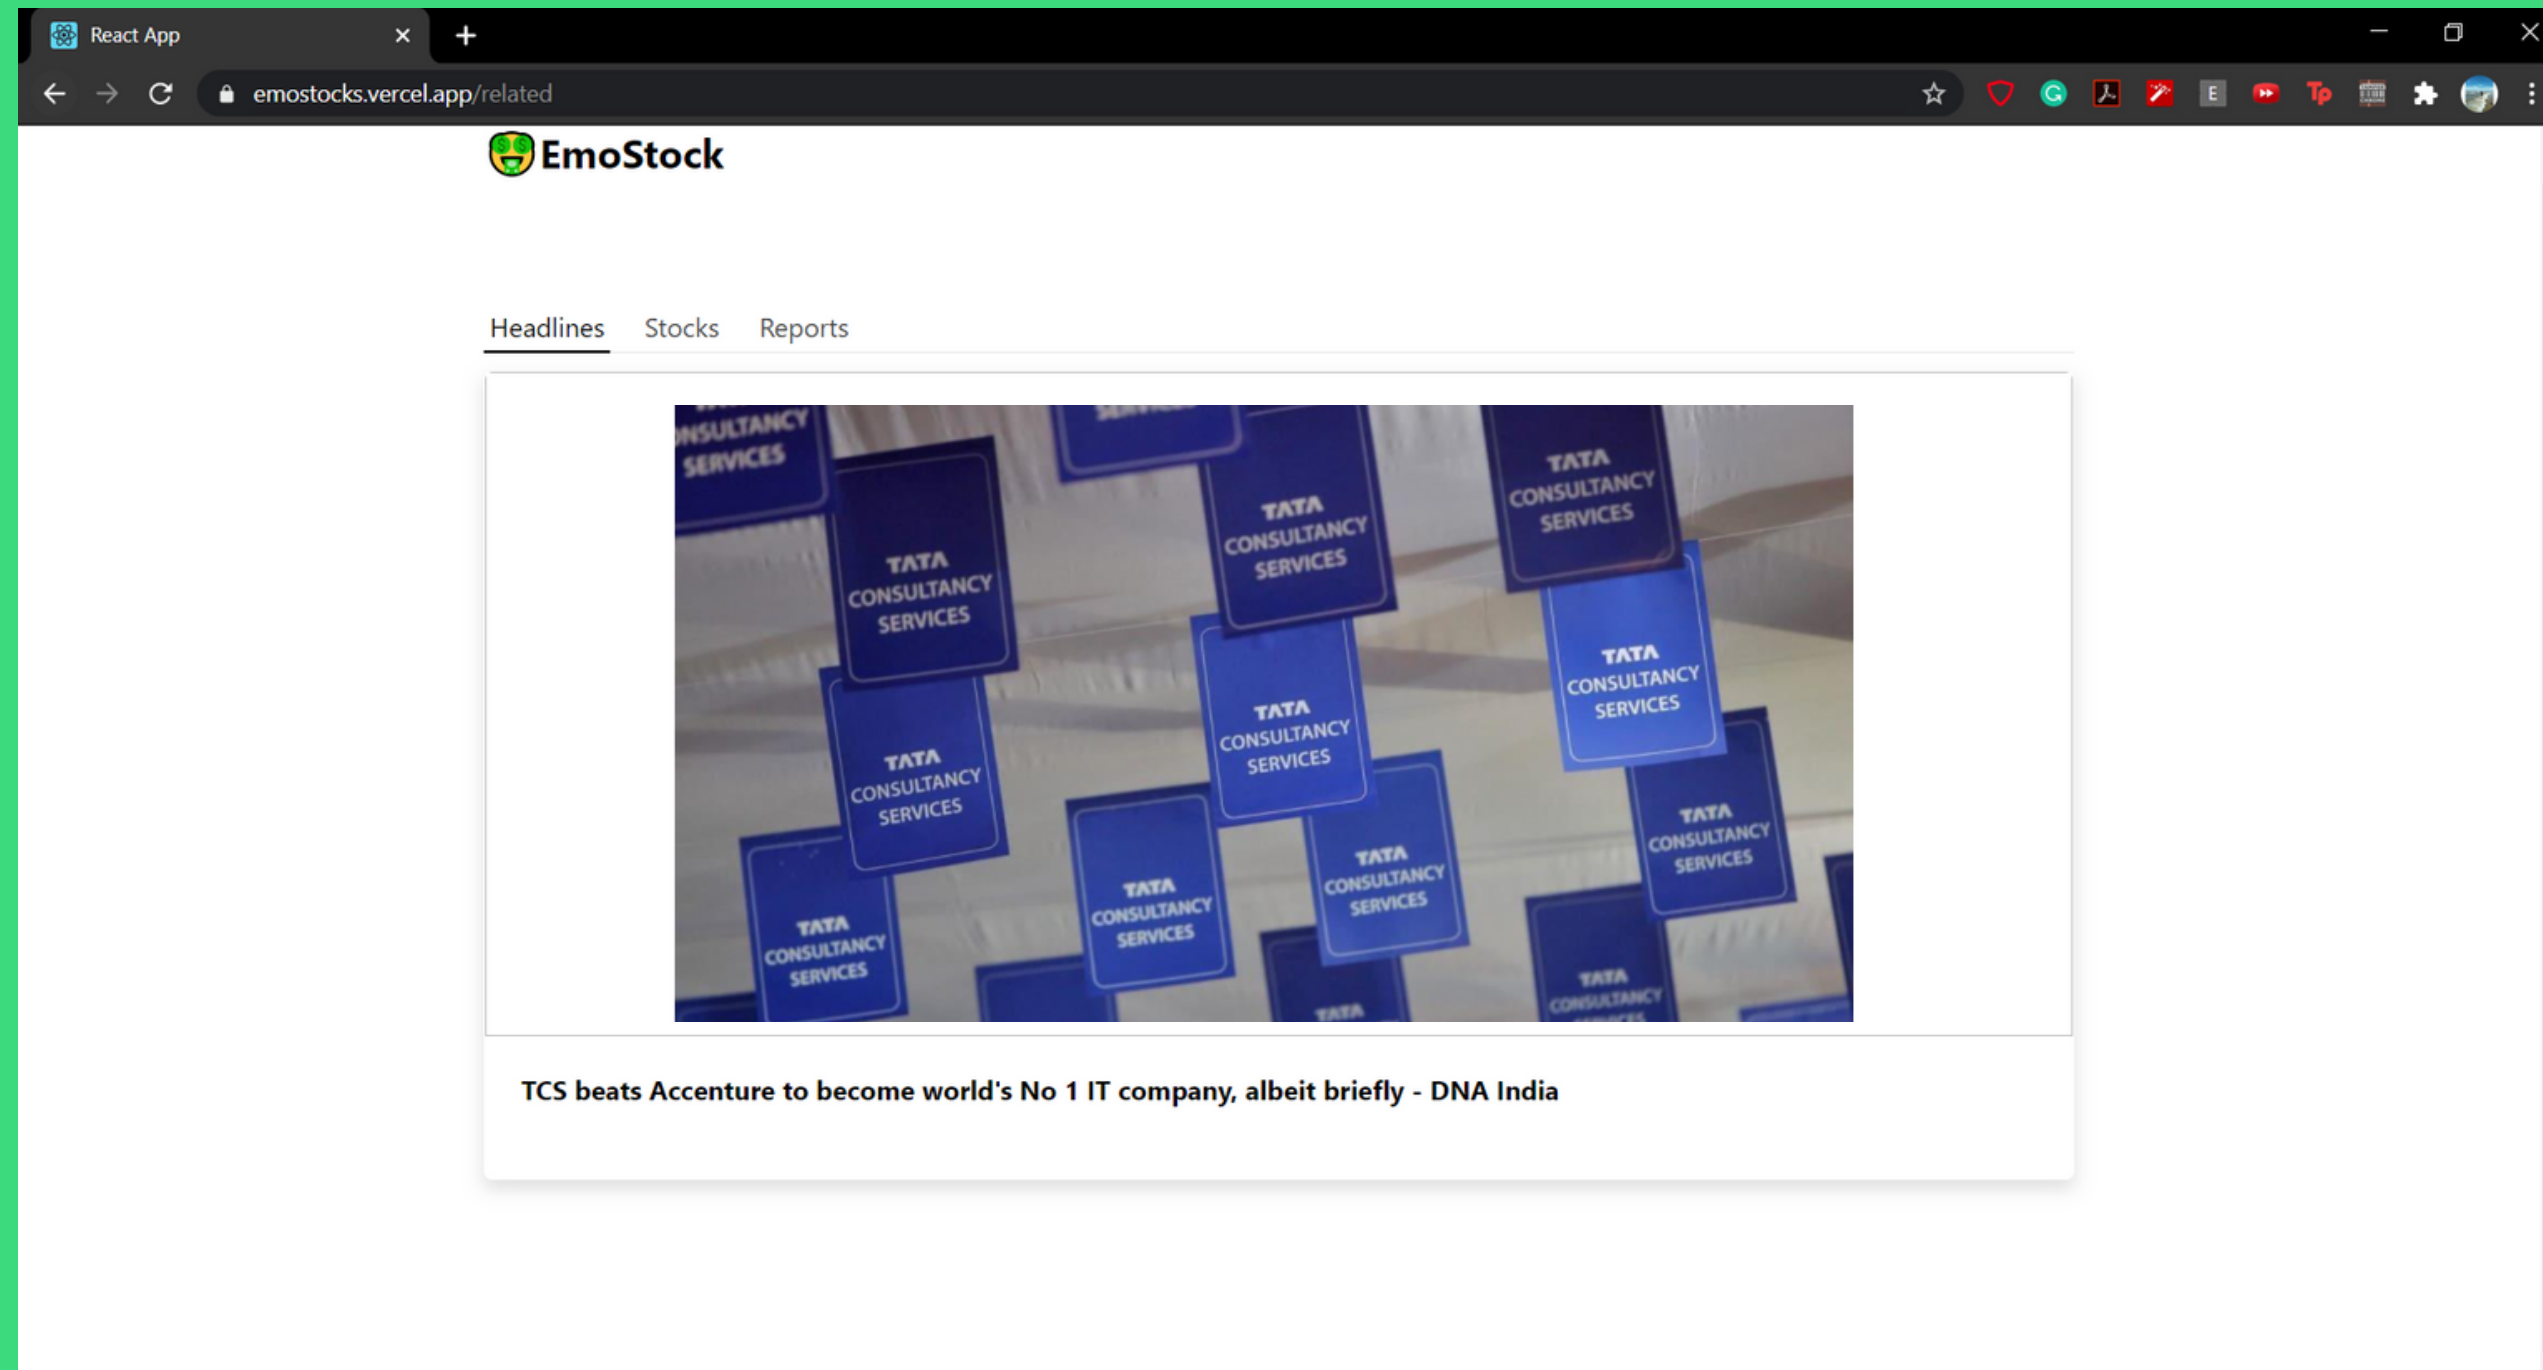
React App

emostocks.vercel.app/related

EmoStock

Headlines Stocks Reports

NSULTANCY SERVICES

TATA CONSULTANCY SERVICES

TATA CONSULTANCY SERVICES

TATA CONSULTANCY SERVICES

TATA CONSULTANCY SERVICES

TATA CONSULTANCY SERVICES

TATA CONSULTANCY SERVICES

TATA CONSULTANCY SERVICES

TATA CONSULTANCY SERVICES

TATA CONSULTANCY SERVICES

TATA CONSULTANCY SERVICES

TATA CONSULTANCY

TATA

TCS beats Accenture to become world's No 1 IT company, albeit briefly - DNA India